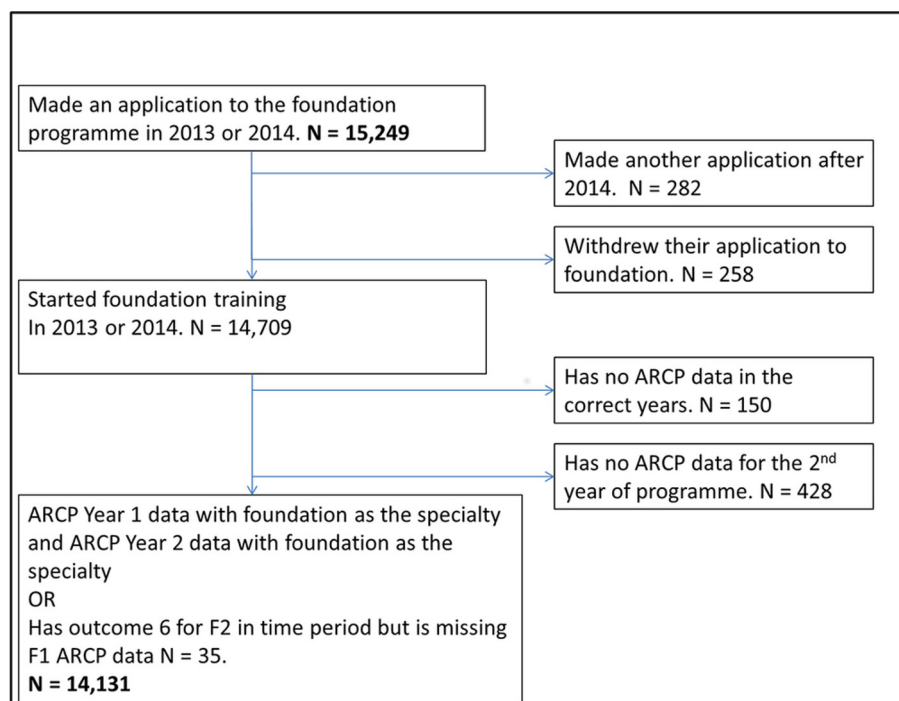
Made an application to the foundation programme in 2013 or 2014. **N = 15,249**

Made another application after 2014. N = 282

Withdrew their application to foundation. N = 258

Started foundation training
In 2013 or 2014. N = 14,709

Has no ARCP data in the correct years. N = 150

Has no ARCP data for the 2$^{nd}$ year of programme. N = 428

ARCP Year 1 data with foundation as the specialty and ARCP Year 2 data with foundation as the specialty
OR
Has outcome 6 for F2 in time period but is missing F1 ARCP data N = 35.
**N = 14,131**